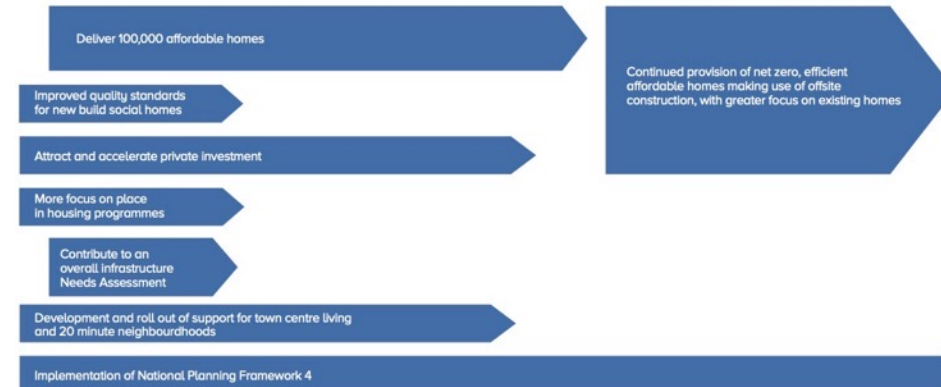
Deliver 100,000 affordable homes

Continued provision of net zero, efficient affordable homes making use of offsite construction, with greater focus on existing homes

Improved quality standards for new build social homes

Attract and accelerate private investment

More focus on place in housing programmes

Contribute to an overall Infrastructure Needs Assessment

Development and roll out of support for town centre living and 20 minute neighbourhoods

Implementation of National Planning Framework 4